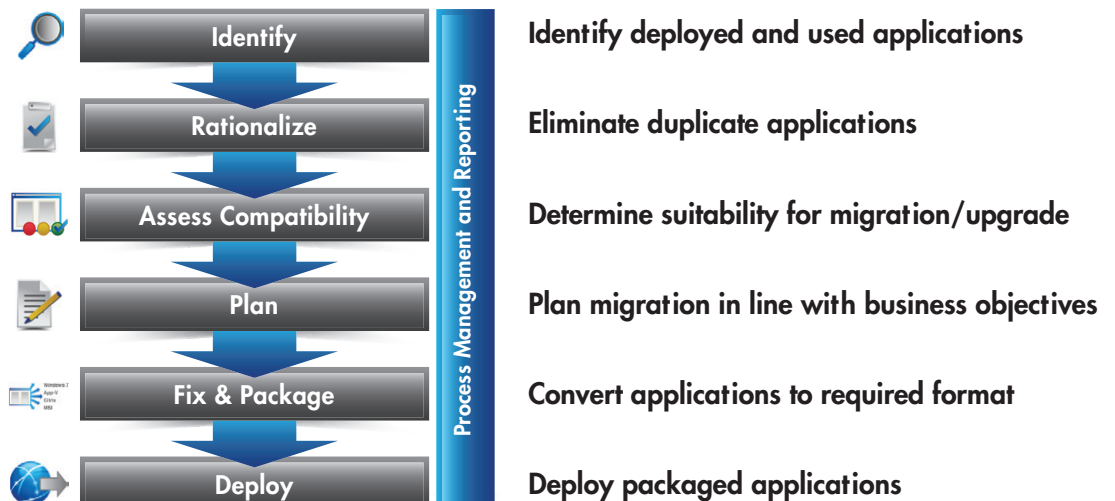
Identify

Rationalize

Assess Compatibility

Plan

Windows 7
App-V
Citrix
MSI

Fix & Package

Deploy

Process Management and Reporting

Identify deployed and used applications

Eliminate duplicate applications

Determine suitability for migration/upgrade

Plan migration in line with business objectives

Convert applications to required format

Deploy packaged applications